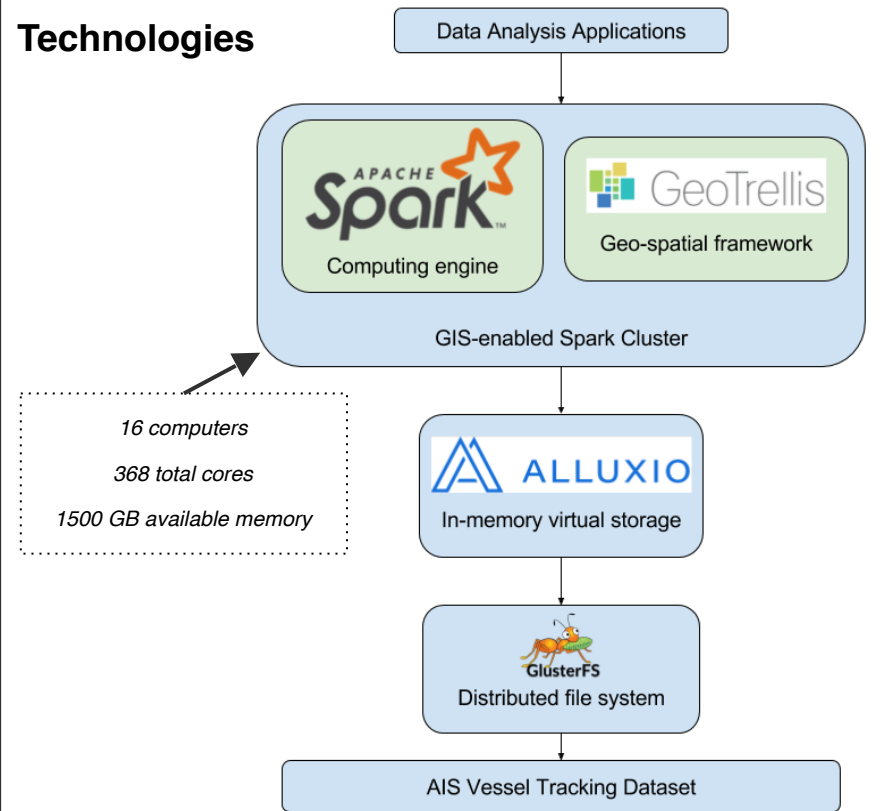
Technologies

Data Analysis Applications

APACHE Spark
Computing engine

GeoTrellis
Geo-spatial framework

GIS-enabled Spark Cluster

16 computers
368 total cores
1500 GB available memory

ALLUXIO
In-memory virtual storage

GlusterFS
Distributed file system

AIS Vessel Tracking Dataset